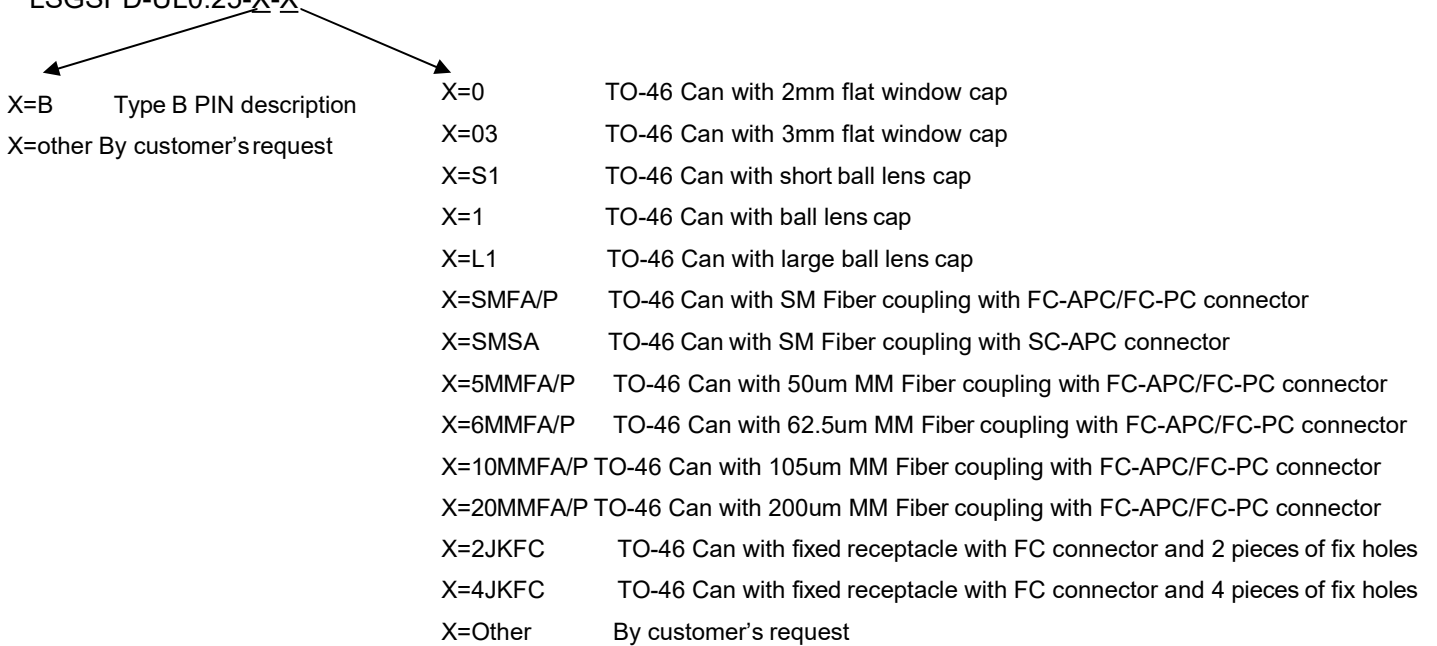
LSGSPD-UL0.25-X-X

X=B Type B PIN description
X=other By customer's request

X=0 TO-46 Can with 2mm flat window cap
X=03 TO-46 Can with 3mm flat window cap
X=S1 TO-46 Can with short ball lens cap
X=1 TO-46 Can with ball lens cap
X=L1 TO-46 Can with large ball lens cap
X=SMFA/P TO-46 Can with SM Fiber coupling with FC-APC/FC-PC connector
X=SMSA TO-46 Can with SM Fiber coupling with SC-APC connector
X=5MMFA/P TO-46 Can with 50um MM Fiber coupling with FC-APC/FC-PC connector
X=6MMFA/P TO-46 Can with 62.5um MM Fiber coupling with FC-APC/FC-PC connector
X=10MMFA/P TO-46 Can with 105um MM Fiber coupling with FC-APC/FC-PC connector
X=20MMFA/P TO-46 Can with 200um MM Fiber coupling with FC-APC/FC-PC connector
X=2JKFC TO-46 Can with fixed receptacle with FC connector and 2 pieces of fix holes
X=4JKFC TO-46 Can with fixed receptacle with FC connector and 4 pieces of fix holes
X=Other By customer's request